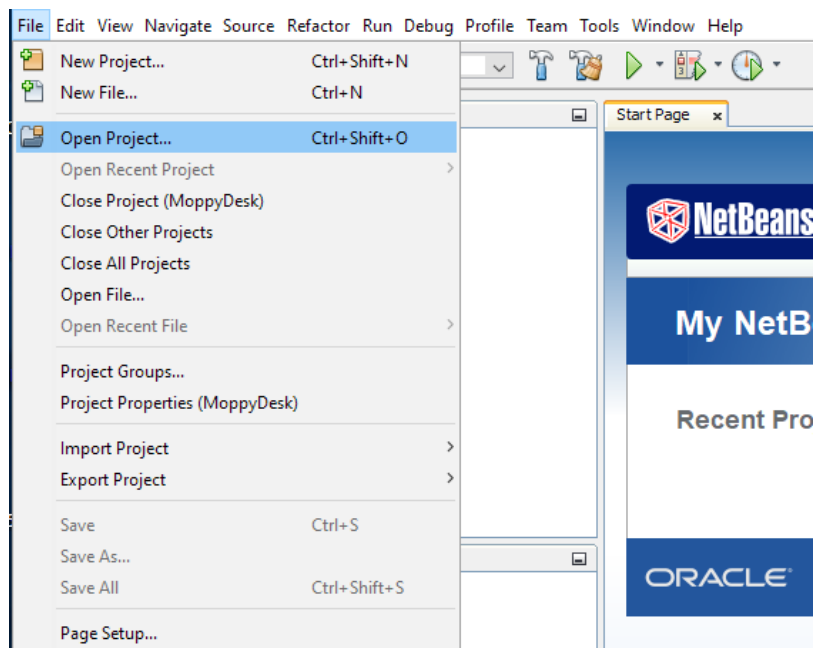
File Edit View Navigate Source Refactor Run Debug Profile Team Tools Window Help

New Project... Ctrl+Shift+N
New File... Ctrl+N
Open Project... Ctrl+Shift+O
Open Recent Project
Close Project (MoppyDesk)
Close Other Projects
Close All Projects
Open File...
Open Recent File
Project Groups...
Project Properties (MoppyDesk)
Import Project
Export Project
Save Ctrl+S
Save As...
Save All Ctrl+Shift+S
Page Setup...

Start Page

NetBeans

My NetB

Recent Pro

ORACLE